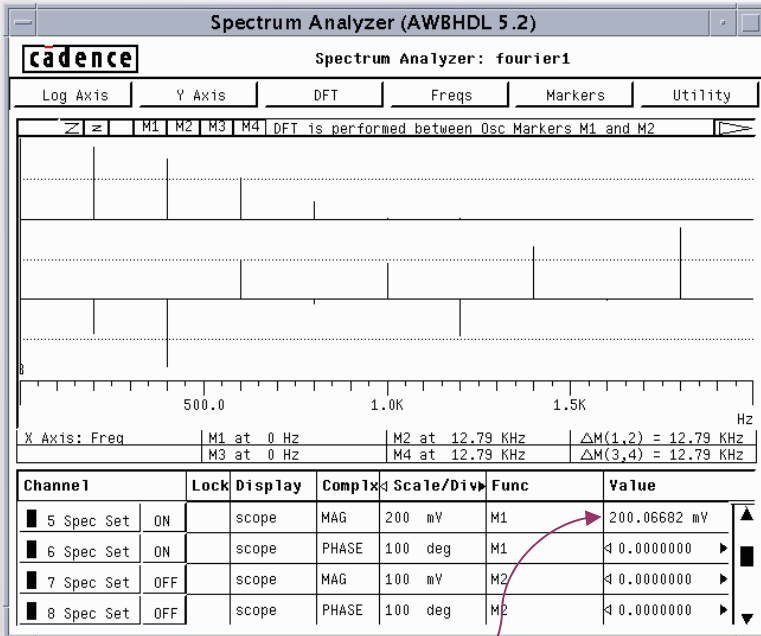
Spectrum Analyzer (AWBHDL 5.2)

cādence

Spectrum Analyzer: fourier1

Log Axis | Y Axis | DFT | Freqs | Markers | Utility

Z z | M1 | M2 | M3 | M4 | DFT is performed between Osc Markers M1 and M2

500.0 1.0K 1.5K Hz

X Axis: Freq | M1 at 0 Hz | M2 at 12.79 KHz | △M(1,2) = 12.79 KHz
M3 at 0 Hz | M4 at 12.79 KHz | △M(3,4) = 12.79 KHz

| Channel | | Lock | Display | Complx | Scale/Div | Func | Value |
|---|---|---|---|---|---|---|---|
| 5 Spec Set | ON | | scope | MAG | 200 mV | M1 | 200.06682 mV |
| 6 Spec Set | ON | | scope | PHASE | 100 deg | M1 | 0.0000000 |
| 7 Spec Set | OFF | | scope | MAG | 100 mV | M2 | 0.0000000 |
| 8 Spec Set | OFF | | scope | PHASE | 100 deg | M2 | 0.0000000 |